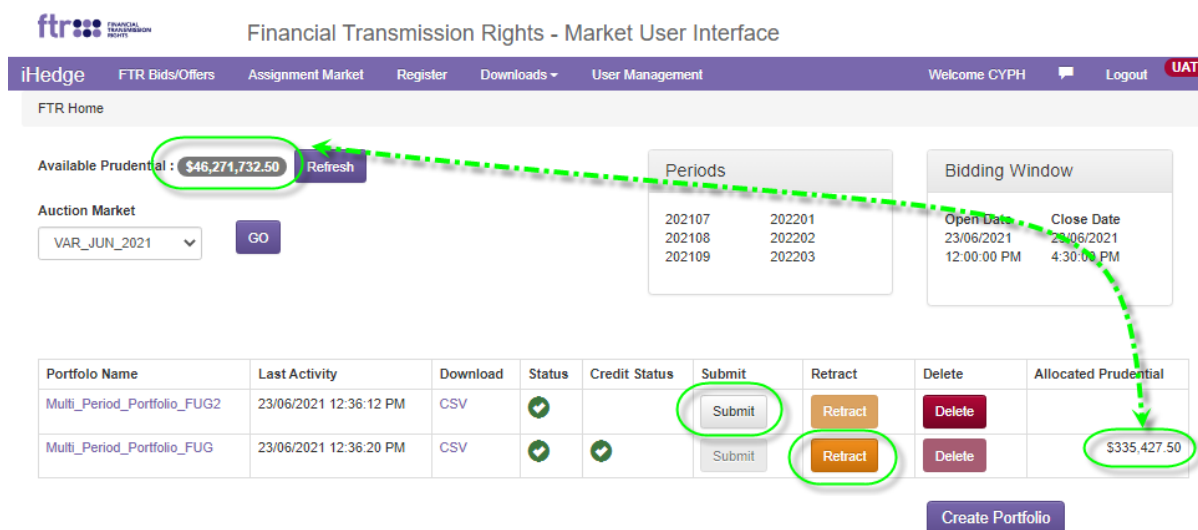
ftr FINANCIAL TRANSMISSION RIGHTS

Financial Transmission Rights - Market User Interface

iHedge FTR Bids/Offers Assignment Market Register Downloads User Management Welcome CYPH Logout UAT

FTR Home

Available Prudential : $46,271,732.50 Refresh

Auction Market

VAR_JUN_2021

GO

Periods

202107 202201
202108 202202
202109 202203

Bidding Window

Open Date 23/06/2021 12:00:00 PM
Close Date 29/06/2021 4:30:00 PM

| Portfolo Name | Last Activity | Download | Status | Credit Status | Submit | Retract | Delete | Allocated Prudential |
|---|---|---|---|---|---|---|---|---|
| Multi_Period_Portfolio_FUG2 | 23/06/2021 12:36:12 PM | CSV | | | Submit | Retract | Delete | |
| Multi_Period_Portfolio_FUG | 23/06/2021 12:36:20 PM | CSV | | | Submit | Retract | Delete | $335,427.50 |

Create Portfolio